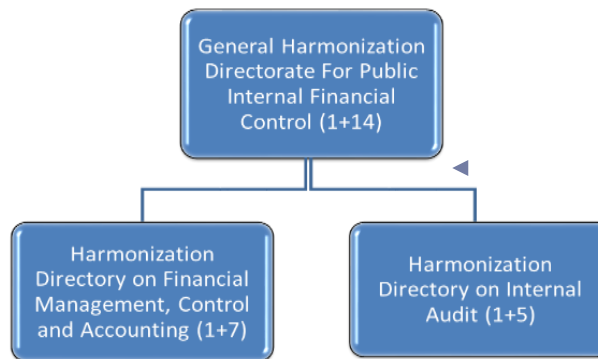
General Harmonization Directorate For Public Internal Financial Control (1+14)

Harmonization Directory on Financial Management, Control and Accounting (1+7)

Harmonization Directory on Internal Audit (1+5)